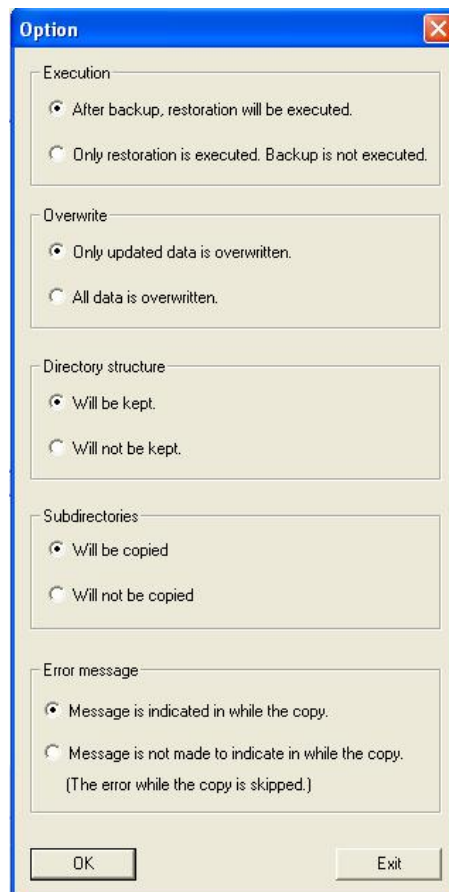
Option

Execution

After backup, restoration will be executed.

Only restoration is executed. Backup is not executed.

Overwrite

Only updated data is overwritten.

All data is overwritten.

Directory structure

Will be kept.

Will not be kept.

Subdirectories

Will be copied

Will not be copied

Error message

Message is indicated in while the copy.

Message is not made to indicate in while the copy. (The error while the copy is skipped.)

OK

Exit